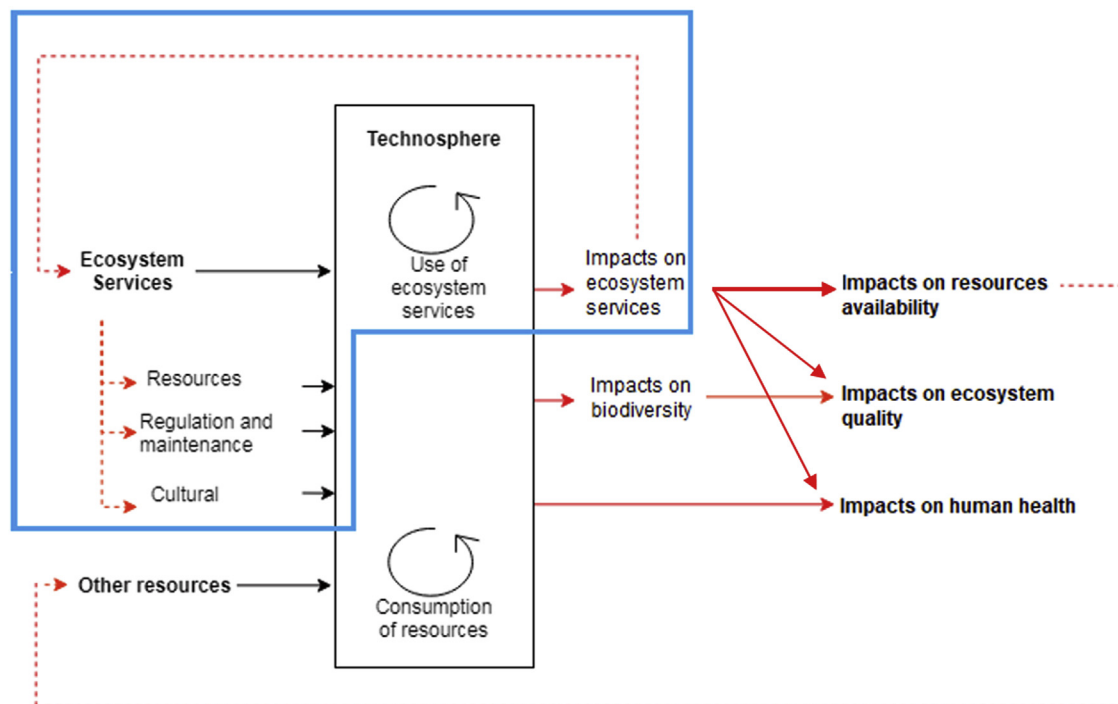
Technosphere

Ecosystem Services

Use of ecosystem services

Impacts on ecosystem services

Impacts on resources availability

Resources

Regulation and maintenance

Cultural

Impacts on biodiversity

Impacts on ecosystem quality

Impacts on human health

Other resources

Consumption of resources